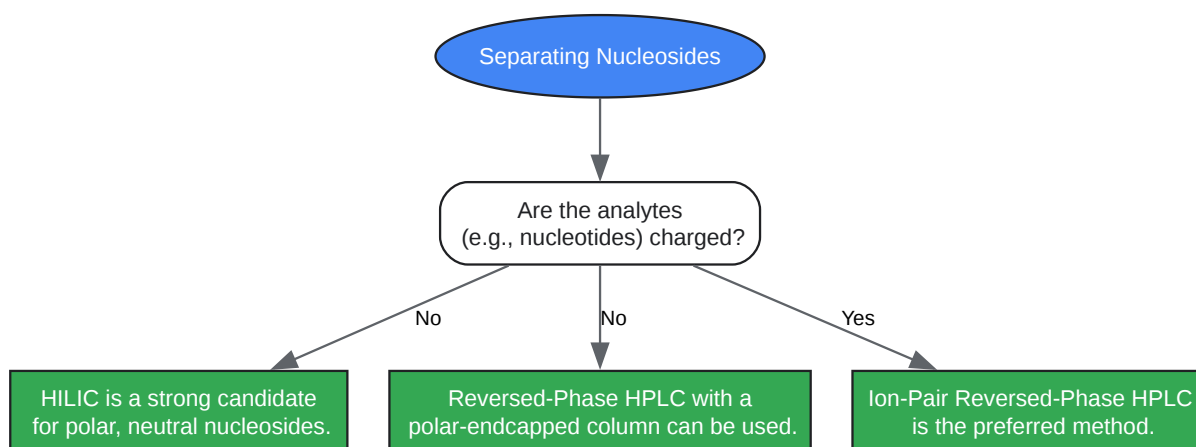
Separating Nucleosides

Are the analytes (e.g., nucleotides) charged?

No

No

Yes

HILIC is a strong candidate for polar, neutral nucleosides.

Reversed-Phase HPLC with a polar-endcapped column can be used.

Ion-Pair Reversed-Phase HPLC is the preferred method.